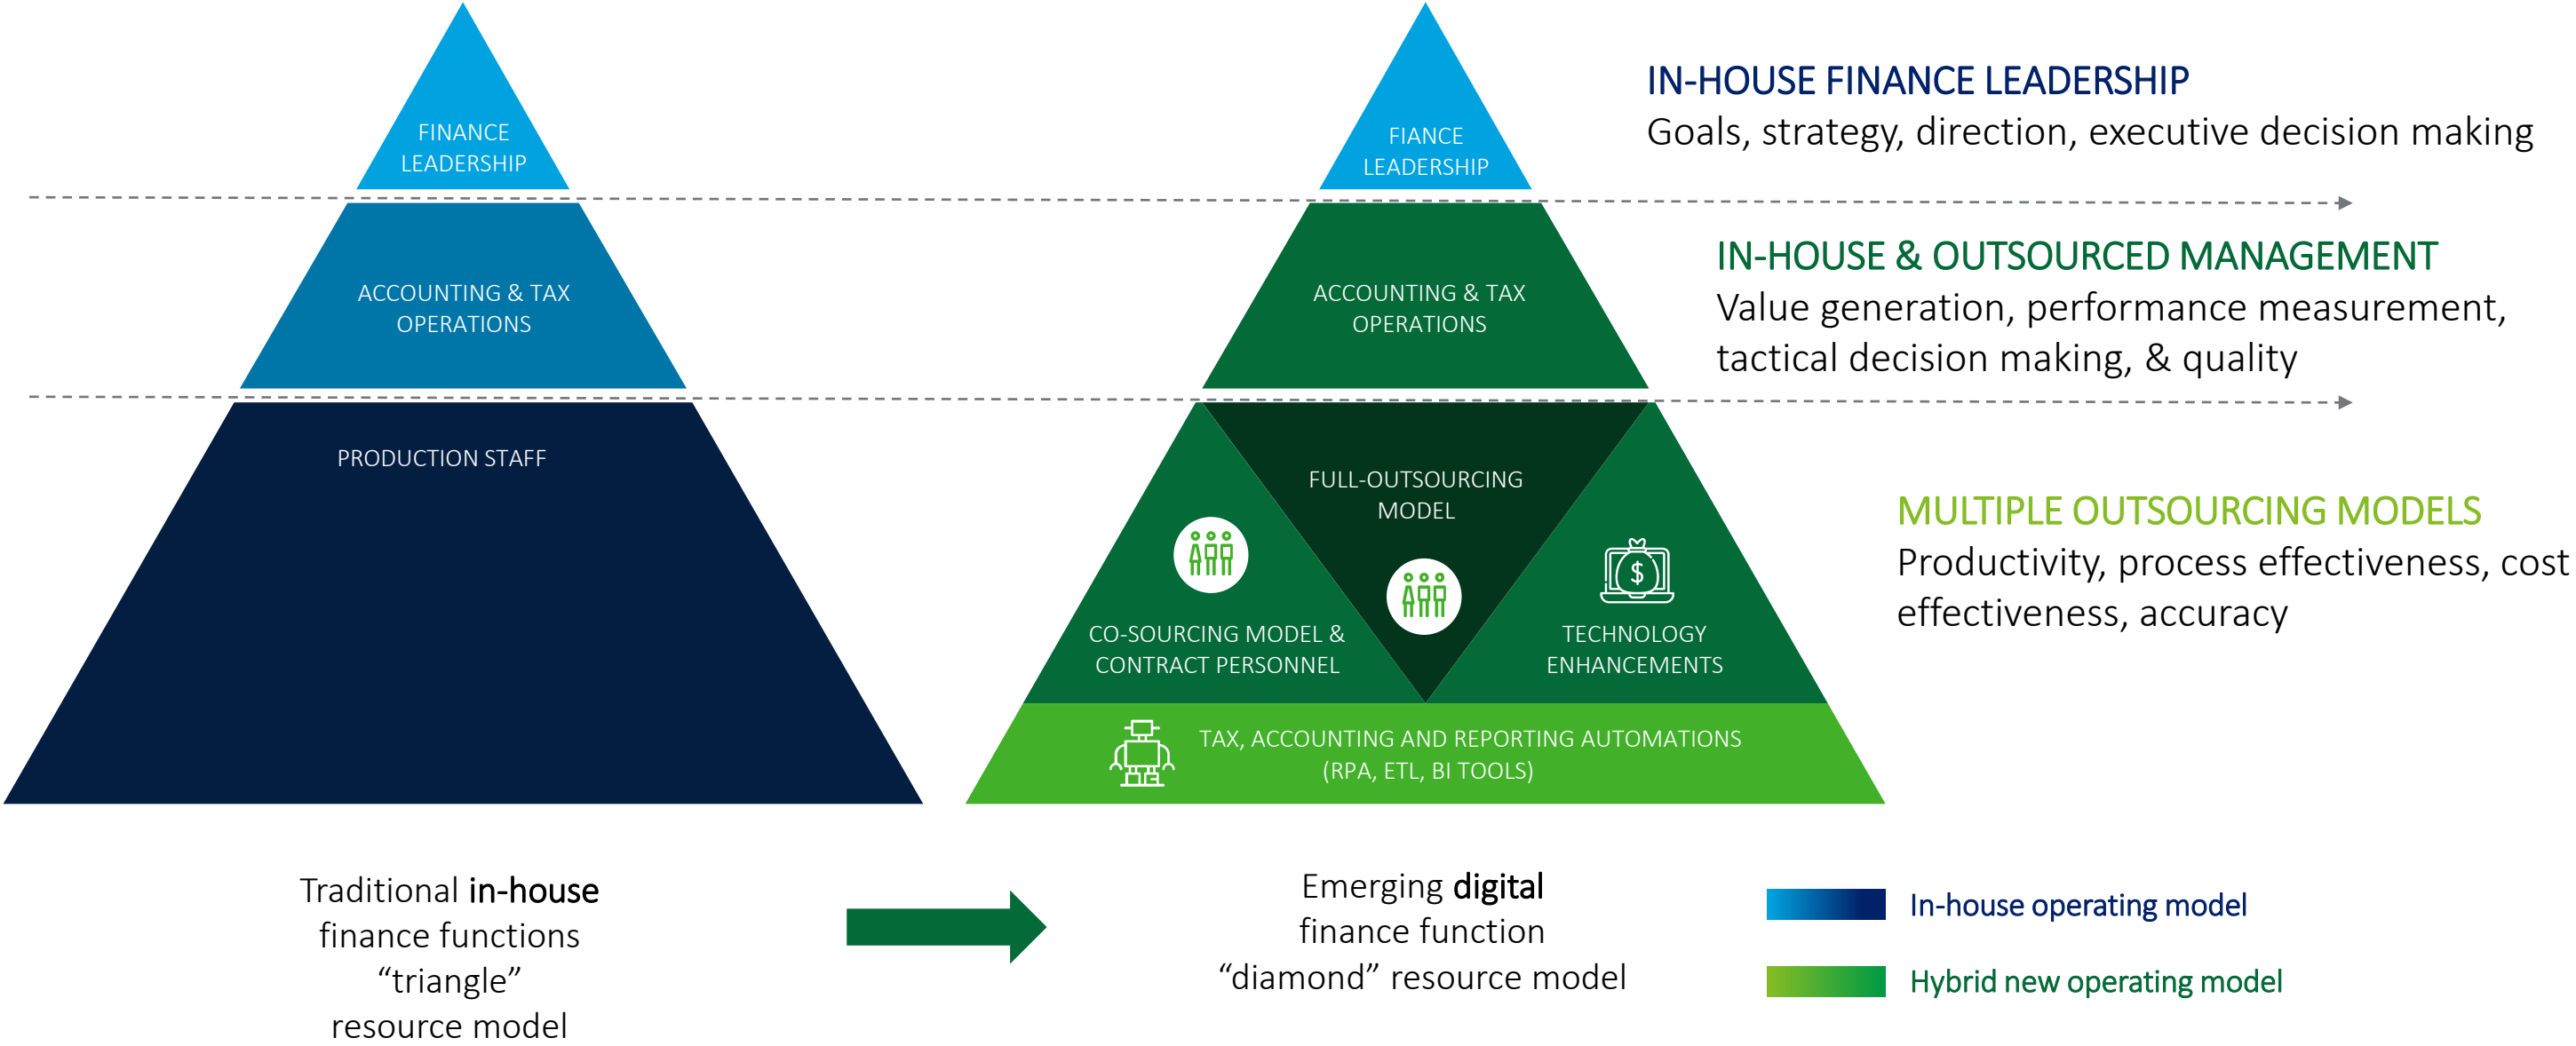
FINANCE LEADERSHIP

ACCOUNTING & TAX OPERATIONS

PRODUCTION STAFF

FIANCE LEADERSHIP

ACCOUNTING & TAX OPERATIONS

FULL-OUTSOURCING MODEL

CO-SOURCING MODEL & CONTRACT PERSONNEL

TECHNOLOGY ENHANCEMENTS

TAX, ACCOUNTING AND REPORTING AUTOMATIONS (RPA, ETL, BI TOOLS)

IN-HOUSE FINANCE LEADERSHIP
Goals, strategy, direction, executive decision making

IN-HOUSE & OUTSOURCED MANAGEMENT
Value generation, performance measurement, tactical decision making, & quality

MULTIPLE OUTSOURCING MODELS
Productivity, process effectiveness, cost effectiveness, accuracy

Traditional **in-house** finance functions “triangle” resource model

Emerging **digital** finance function “diamond” resource model

In-house operating model

Hybrid new operating model